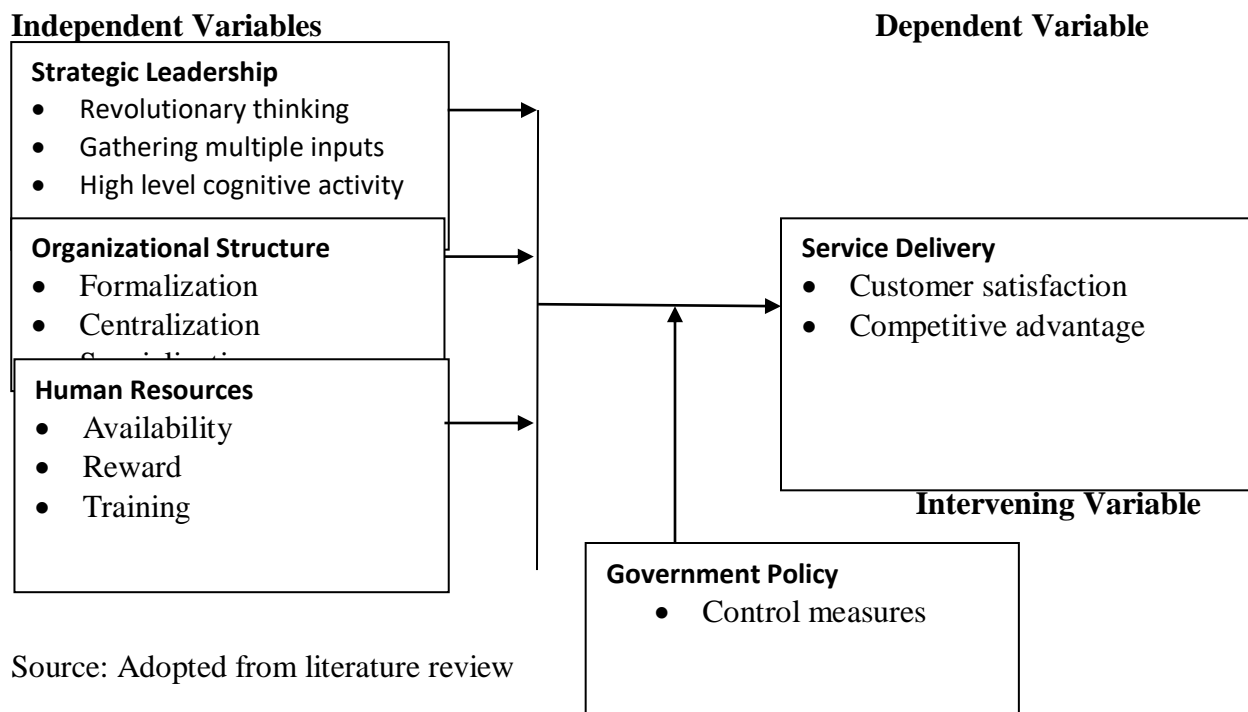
**Independent Variables** **Dependent Variable**

**Strategic Leadership**
- Revolutionary thinking
- Gathering multiple inputs
- High level cognitive activity

**Organizational Structure**
- Formalization
- Centralization
- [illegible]

**Human Resources**
- Availability
- Reward
- Training

**Service Delivery**
- Customer satisfaction
- Competitive advantage

**Intervening Variable**

**Government Policy**
- Control measures

Source: Adopted from literature review